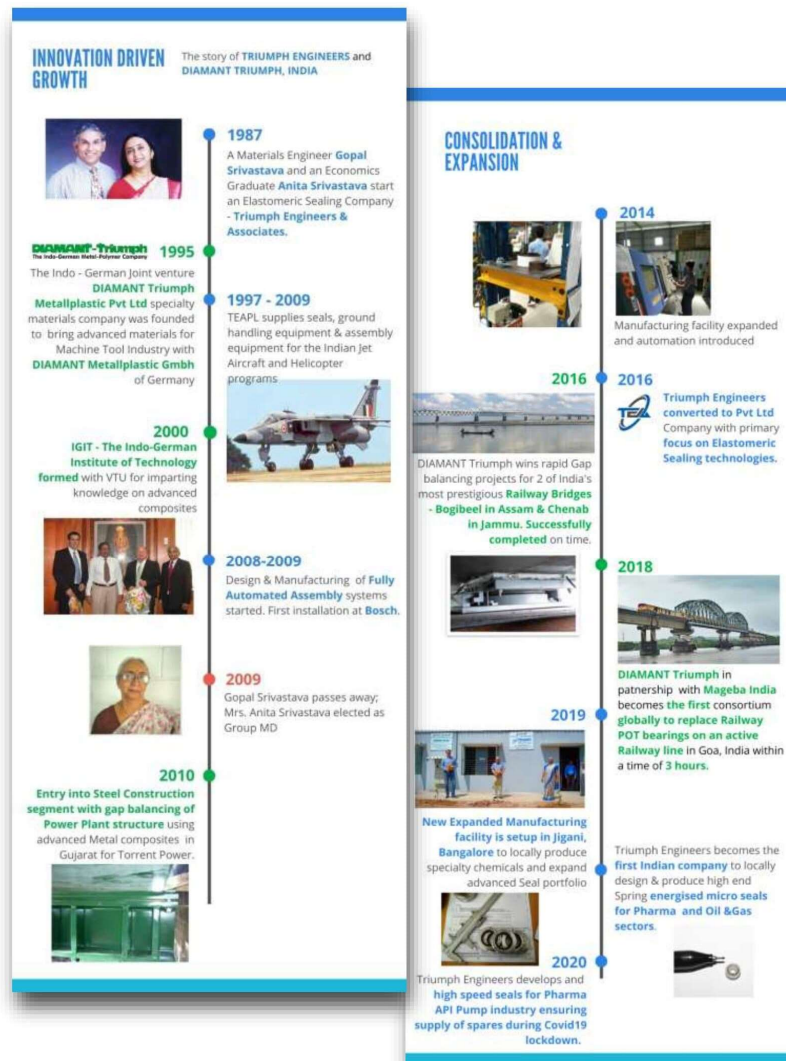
INNOVATION DRIVEN GROWTH

The story of TRIUMPH ENGINEERS and DIAMANT TRIUMPH, INDIA

1987
A Materials Engineer Gopal Srivastava and an Economics Graduate Anita Srivastava start an Elastomeric Sealing Company - Triumph Engineers & Associates.

DIAMANT-Triumph
The Indo-German Metal-Polymer Company

1995
The Indo - German Joint venture DIAMANT Triumph Metallplastic Pvt Ltd specialty materials company was founded to bring advanced materials for Machine Tool Industry with DIAMANT Metallplastic Gmbh of Germany

1997 - 2009
TEAPL supplies seals, ground handling equipment & assembly equipment for the Indian Jet Aircraft and Helicopter programs

2000
IGIT - The Indo-German Institute of Technology formed with VTU for imparting knowledge on advanced composites

2008-2009
Design & Manufacturing of Fully Automated Assembly systems started. First installation at Bosch.

2009
Gopal Srivastava passes away; Mrs. Anita Srivastava elected as Group MD

2010
Entry into Steel Construction segment with gap balancing of Power Plant structure using advanced Metal composites in Gujarat for Torrent Power.

CONSOLIDATION & EXPANSION

2014
Manufacturing facility expanded and automation introduced

2016
DIAMANT Triumph wins rapid Gap balancing projects for 2 of India's most prestigious Railway Bridges - Bogibeel in Assam & Chenab in Jammu. Successfully completed on time.

2016
Triumph Engineers converted to Pvt Ltd Company with primary focus on Elastomeric Sealing technologies.

2018
DIAMANT Triumph in patnership with Mageba India becomes the first consortium globally to replace Railway POT bearings on an active Railway line in Goa, India within a time of 3 hours.

2019
New Expanded Manufacturing facility is setup in Jigani, Bangalore to locally produce specialty chemicals and expand advanced Seal portfolio

Triumph Engineers becomes the first Indian company to locally design & produce high end Spring energised micro seals for Pharma and Oil &Gas sectors.

2020
Triumph Engineers develops and high speed seals for Pharma API Pump industry ensuring supply of spares during Covid19 lockdown.